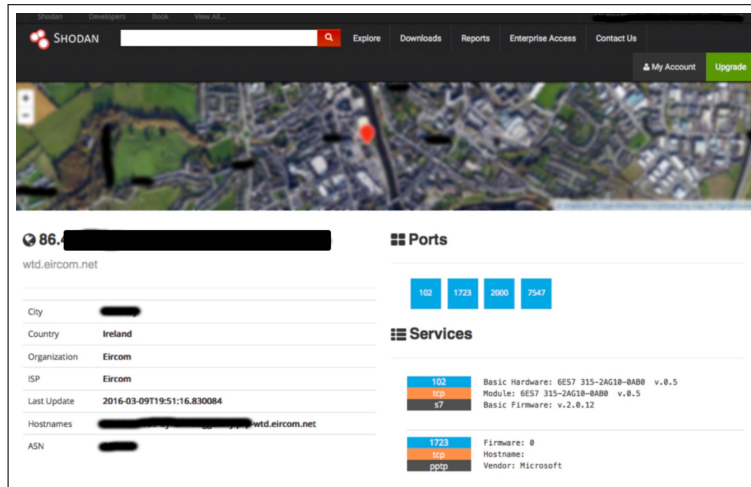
Shodan Developers Book View All...

SHODAN

Explore Downloads Reports Enterprise Access Contact Us

My Account Upgrade

+
−

86.4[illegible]

wtd.eircom.net

| City | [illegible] |
|---|---|
| Country | Ireland |
| Organization | Eircom |
| ISP | Eircom |
| Last Update | 2016-03-09T19:51:16.830084 |
| Hostnames | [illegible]wtd.eircom.net |
| ASN | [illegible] |

Ports

102 1723 2000 7547

Services

102
tcp
s7

Basic Hardware: 6ES7 315-2AG10-0AB0 v.0.5
Module: 6ES7 315-2AG10-0AB0 v.0.5
Basic Firmware: v.2.0.12

1723
tcp
pptp

Firmware: 0
Hostname:
Vendor: Microsoft